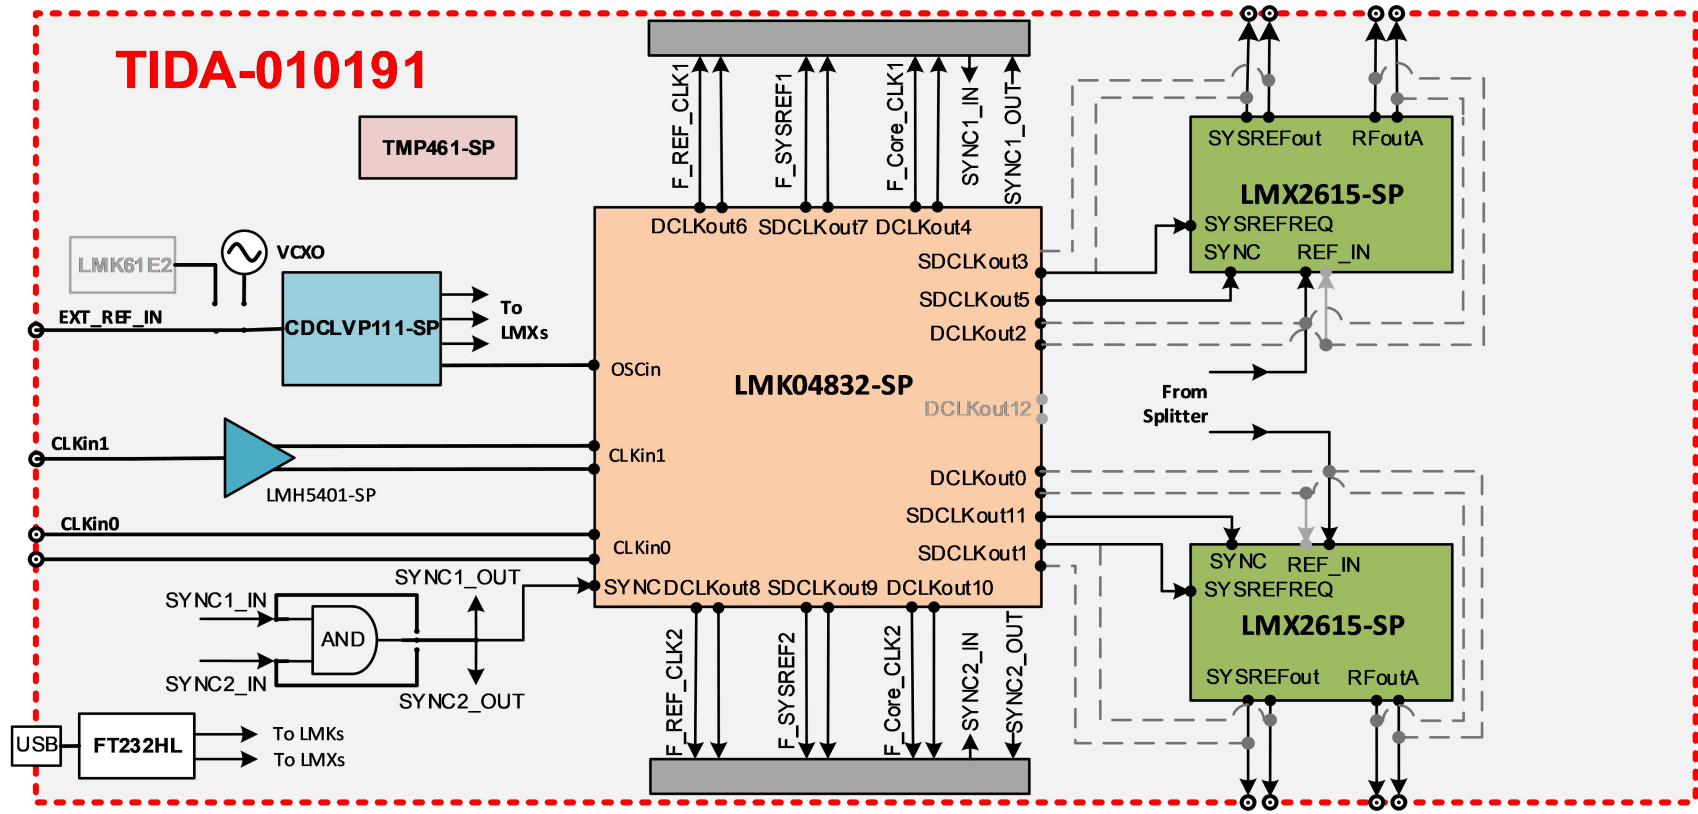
TIDA-010191

TMP461-SP

LMK61E2

VCXO

EXT_REF_IN

CDCLVP111-SP

To LMXs

F_REF_CLK1
F_SYSREF1
F_Core_CLK1
SYNC1_IN
SYNC1_OUT

DCLKout6 SDCLKout7 DCLKout4
SDCLKout3
SDCLKout5
DCLKout2
OSCin
LMK04832-SP
DCLKout12
CLKin1
DCLKout0
SDCLKout11
CLKin0
SDCLKout1
SYNC DCLKout8 SDCLKout9 DCLKout10

CLKin1
LMH5401-SP
CLKin0

SYNC1_OUT
SYNC1_IN
AND
SYNC2_IN
SYNC2_OUT

F_REF_CLK2
F_SYSREF2
F_Core_CLK2
SYNC2_IN
SYNC2_OUT

USB
FT232HL
To LMKs
To LMXs

SYSREFout RFoutA
LMX2615-SP
SYSREFREQ
SYNC REF_IN

From Splitter

SYNC REF_IN
SYSREFREQ
LMX2615-SP
SYSREFout RFoutA